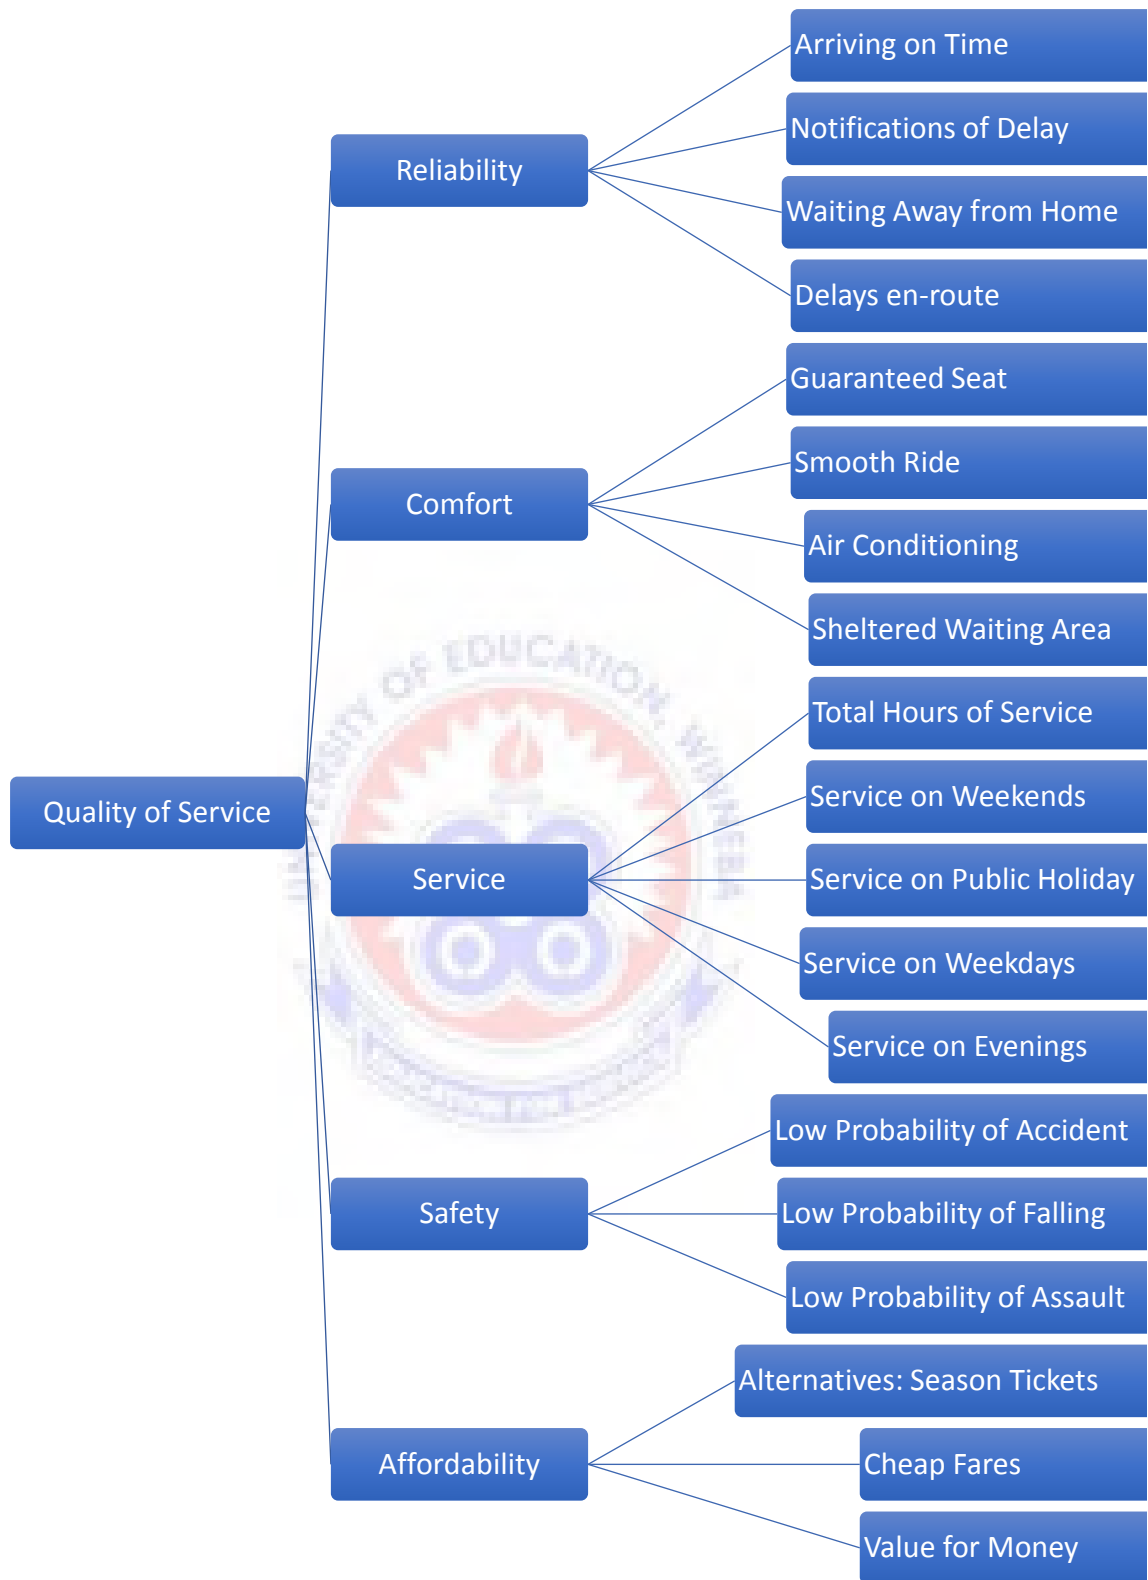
Quality of Service

Reliability
Arriving on Time
Notifications of Delay
Waiting Away from Home
Delays en-route

Comfort
Guaranteed Seat
Smooth Ride
Air Conditioning
Sheltered Waiting Area

Service
Total Hours of Service
Service on Weekends
Service on Public Holiday
Service on Weekdays
Service on Evenings

Safety
Low Probability of Accident
Low Probability of Falling
Low Probability of Assault

Affordability
Alternatives: Season Tickets
Cheap Fares
Value for Money

UNIVERSITY OF EDUCATION, WINNEBA